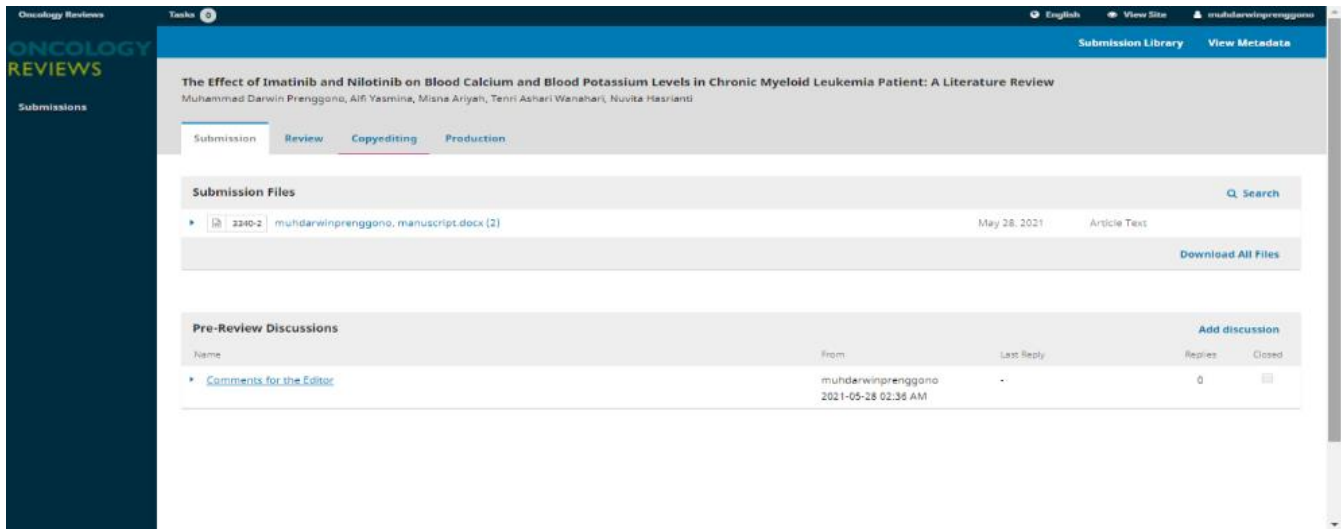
Oncology Reviews Tasks 0

English View Site muhdarwinprenggono

ONCOLOGY REVIEWS

Submissions

Submission Library View Metadata

The Effect of Imatinib and Nilotinib on Blood Calcium and Blood Potassium Levels in Chronic Myeloid Leukemia Patient: A Literature Review

Muhammad Darwin Prenggono, Alfi Yasmina, Misna Ariyah, Tenri Ashari Wanahari, Nuvita Hasrianti

Submission Review Copyediting Production

Submission Files

Search

3340-2 muhdarwinprenggono, manuscript.docx (2) May 28, 2021 Article Text

Download All Files

Pre-Review Discussions

Add discussion

| Name | From | Last Reply | Replies | Closed |
|---|---|---|---|---|
| Comments for the Editor | muhdarwinprenggono 2021-05-28 02:36 AM | - | 0 | |